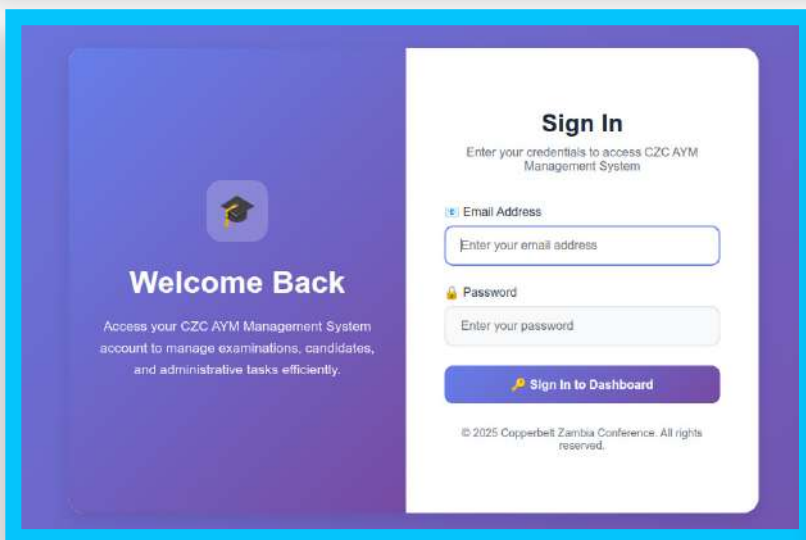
Welcome Back

Access your CZC AYM Management System account to manage examinations, candidates, and administrative tasks efficiently.

Sign In

Enter your credentials to access CZC AYM Management System

Email Address

Enter your email address

Password

Enter your password

Sign In to Dashboard

© 2025 Copperbelt Zambia Conference. All rights reserved.